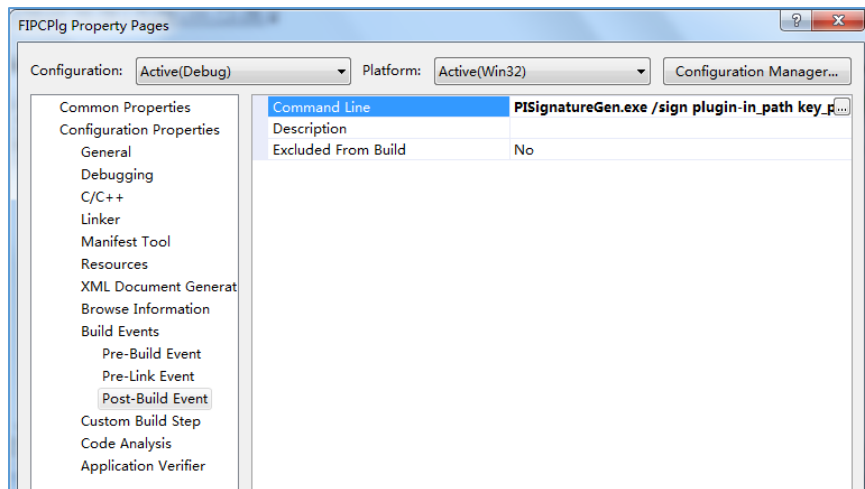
FIPCPlg Property Pages

?

Configuration: Active(Debug)

Platform: Active(Win32)

Configuration Manager...

Common Properties
Configuration Properties
General
Debugging
C/C++
Linker
Manifest Tool
Resources
XML Document Generat
Browse Information
Build Events
Pre-Build Event
Pre-Link Event
Post-Build Event
Custom Build Step
Code Analysis
Application Verifier

| Command Line | PISignatureGen.exe /sign plugin-in_path key_p ... |
|---|---|
| Description | |
| Excluded From Build | No |